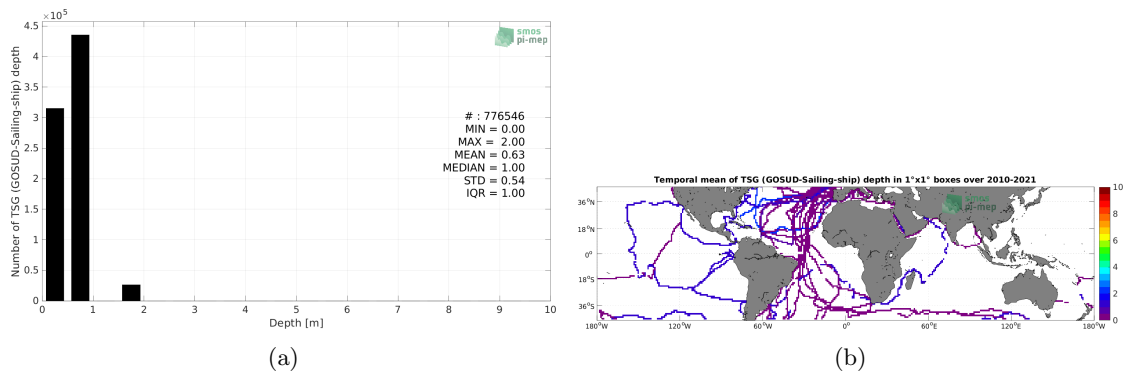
$\times10^5$
4.5
4
3.5
3
2.5
2
1.5
1
0.5
0
Number of TSG (GOSUD-Sailing-ship) depth
smos
pi-mep
# : 776546
MIN = 0.00
MAX = 2.00
MEAN = 0.63
MEDIAN = 1.00
STD = 0.54
IQR = 1.00
0 1 2 3 4 5 6 7 8 9 10
Depth [m]
(a)

Temporal mean of TSG (GOSUD-Sailing-ship) depth in 1°x1° boxes over 2010-2021
36°N
18°N
0°
18°S
36°S
180°W 120°W 60°W 0° 60°E 120°E 180°W
smos
pi-mep
10
8
6
4
2
0
(b)